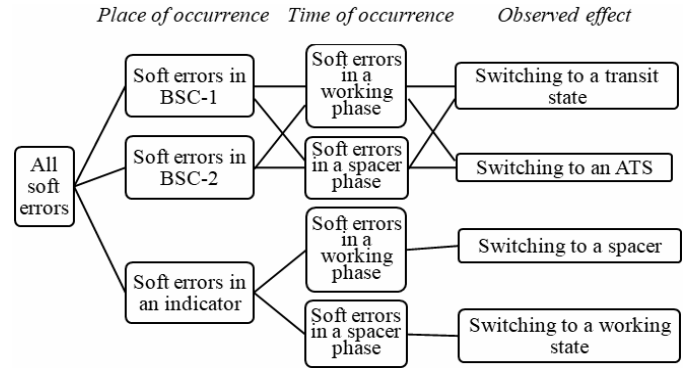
Place of occurrence Time of occurrence Observed effect

All soft errors

Soft errors in BSC-1

Soft errors in BSC-2

Soft errors in an indicator

Soft errors in a working phase

Soft errors in a spacer phase

Soft errors in a working phase

Soft errors in a spacer phase

Switching to a transit state

Switching to an ATS

Switching to a spacer

Switching to a working state